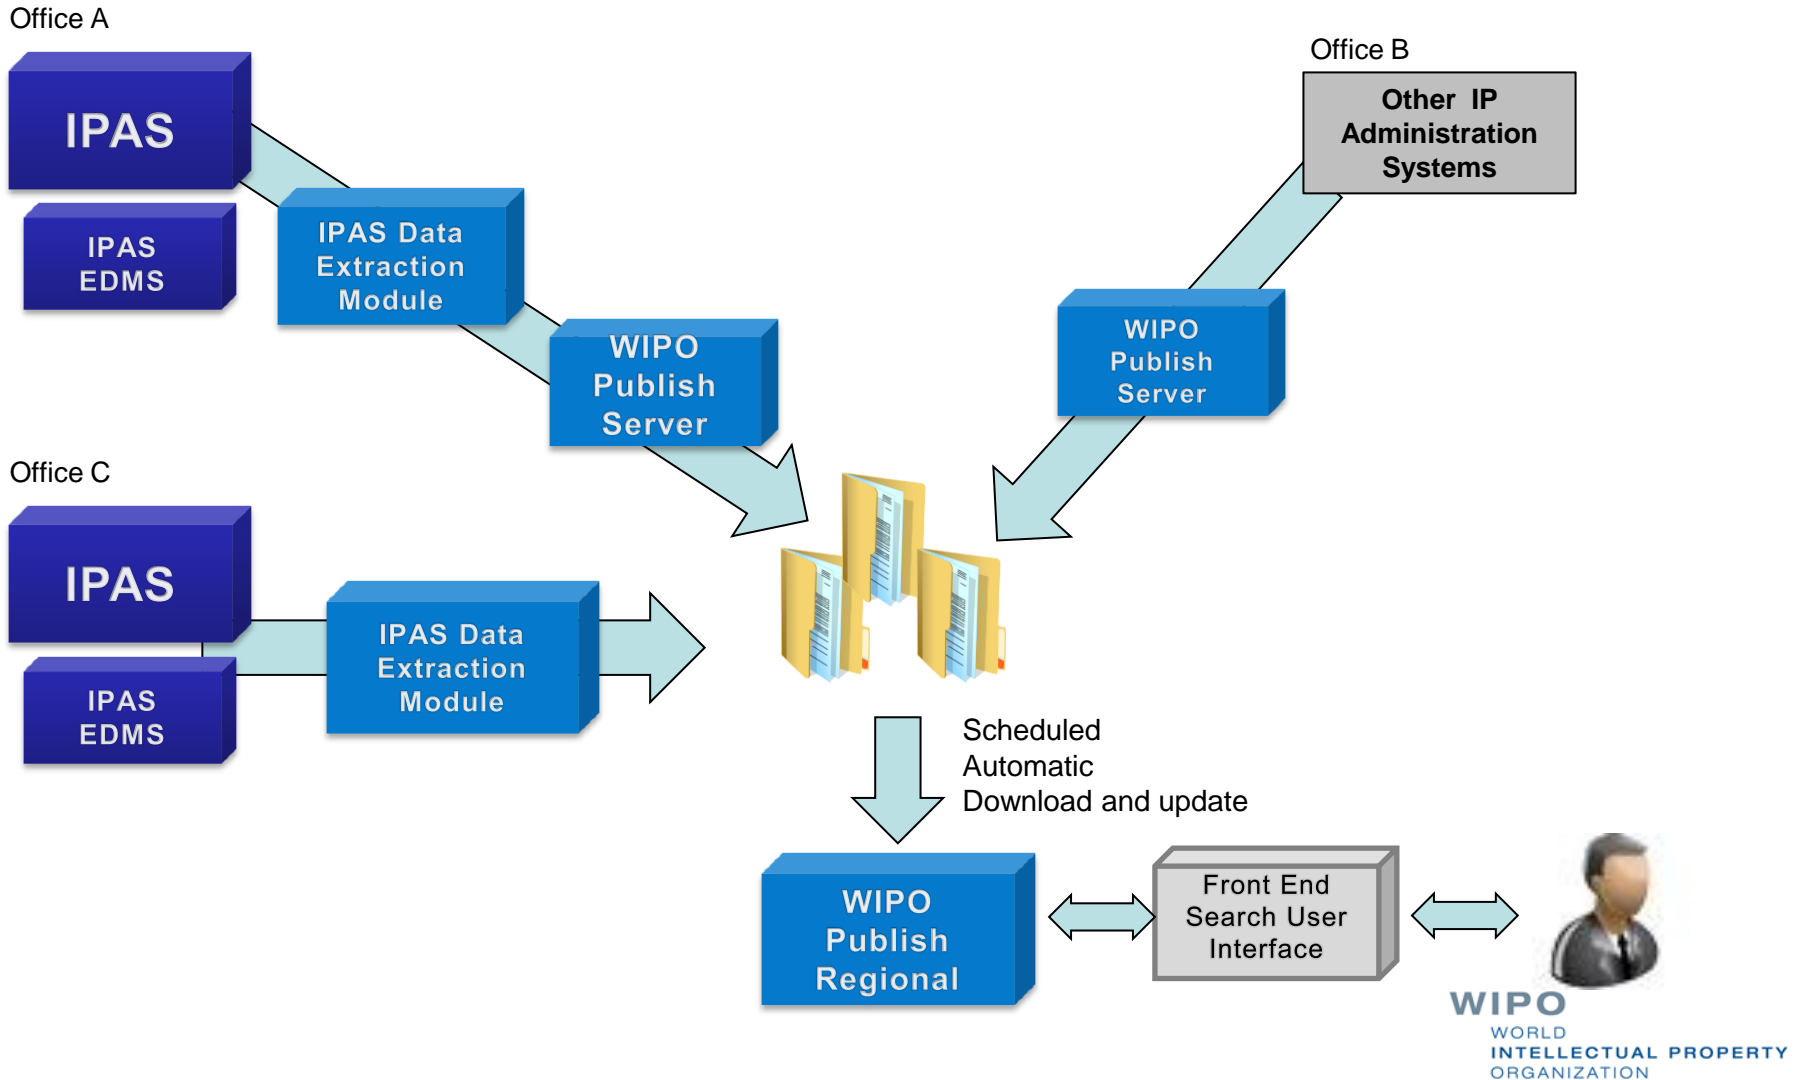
Office A

IPAS

IPAS EDMS

IPAS Data Extraction Module

WIPO Publish Server

Office B

Other IP Administration Systems

WIPO Publish Server

Office C

IPAS

IPAS EDMS

IPAS Data Extraction Module

Scheduled
Automatic
Download and update

WIPO Publish Regional

Front End Search User Interface

WIPO
WORLD
INTELLECTUAL PROPERTY
ORGANIZATION